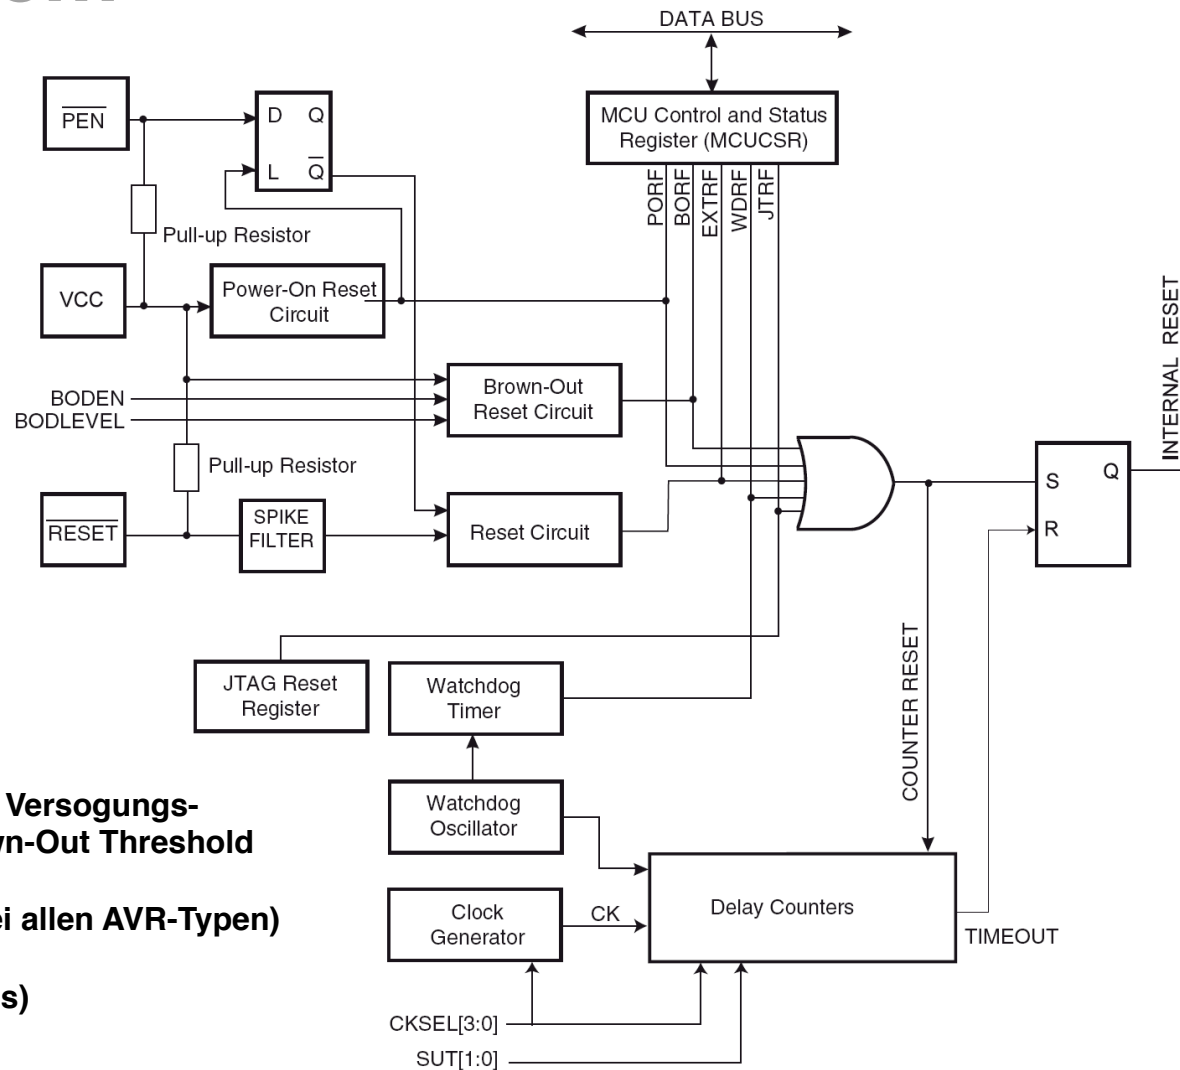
DATA BUS

MCU Control and Status Register (MCUCSR)

PORF
BORF
EXTRF
WDRF
JTRF

$\overline{PEN}$

D Q
L $\overline{Q}$

Pull-up Resistor

VCC

Power-On Reset Circuit

BODEN
BODLEVEL

Brown-Out Reset Circuit

Pull-up Resistor

$\overline{RESET}$

SPIKE FILTER

Reset Circuit

S Q
R

INTERNAL RESET

COUNTER RESET

JTAG Reset Register

Watchdog Timer

Watchdog Oscillator

Clock Generator

CK

Delay Counters

TIMEOUT

CKSEL[3:0]
SUT[1:0]

Versogungs-
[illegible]n-Out Threshold

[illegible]i allen AVR-Typen)

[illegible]s)